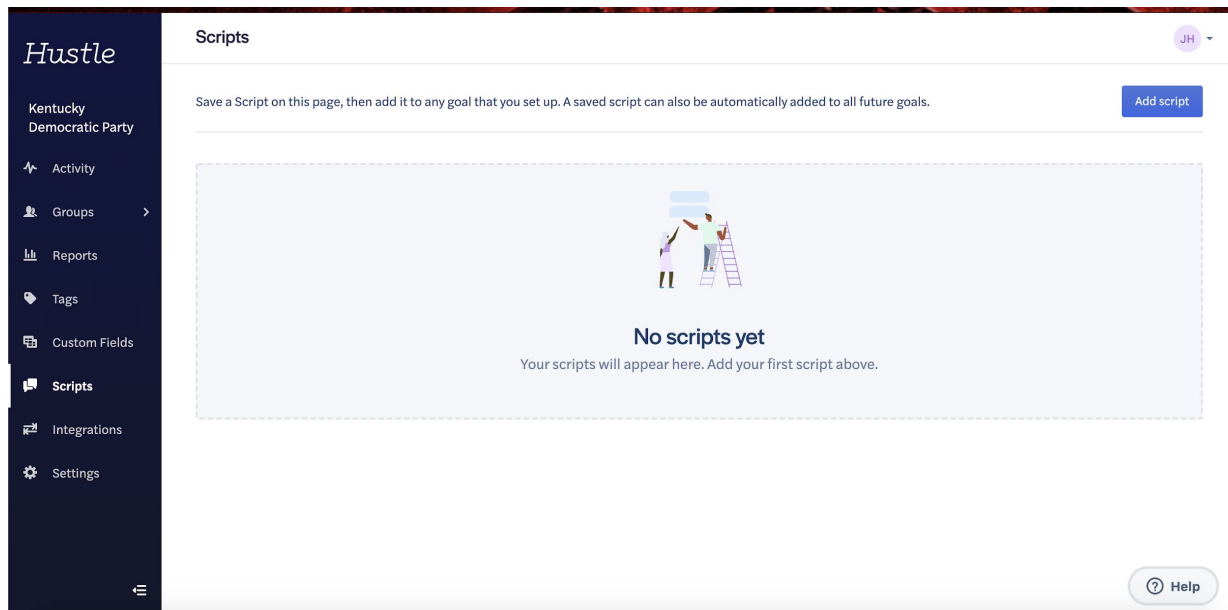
Hustle

Kentucky Democratic Party

Activity

Groups

Reports

Tags

Custom Fields

Scripts

Integrations

Settings

Scripts

JH

Save a Script on this page, then add it to any goal that you set up. A saved script can also be automatically added to all future goals.

Add script

No scripts yet

Your scripts will appear here. Add your first script above.

Help